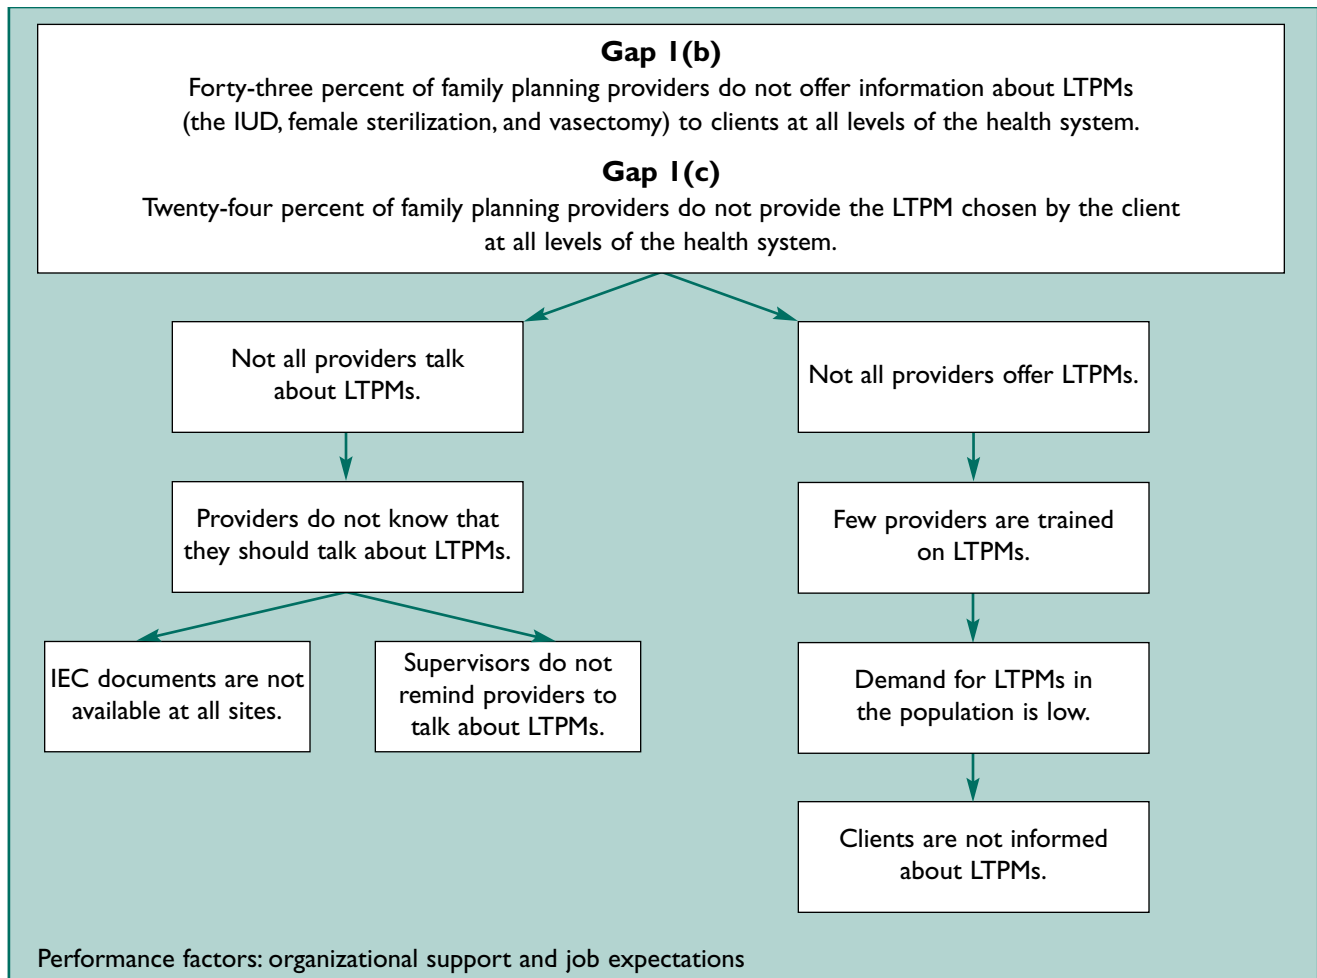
**Gap 1(b)**
Forty-three percent of family planning providers do not offer information about LTPMs (the IUD, female sterilization, and vasectomy) to clients at all levels of the health system.

**Gap 1(c)**
Twenty-four percent of family planning providers do not provide the LTPM chosen by the client at all levels of the health system.

Not all providers talk about LTPMs.

Providers do not know that they should talk about LTPMs.

IEC documents are not available at all sites.

Supervisors do not remind providers to talk about LTPMs.

Not all providers offer LTPMs.

Few providers are trained on LTPMs.

Demand for LTPMs in the population is low.

Clients are not informed about LTPMs.

Performance factors: organizational support and job expectations